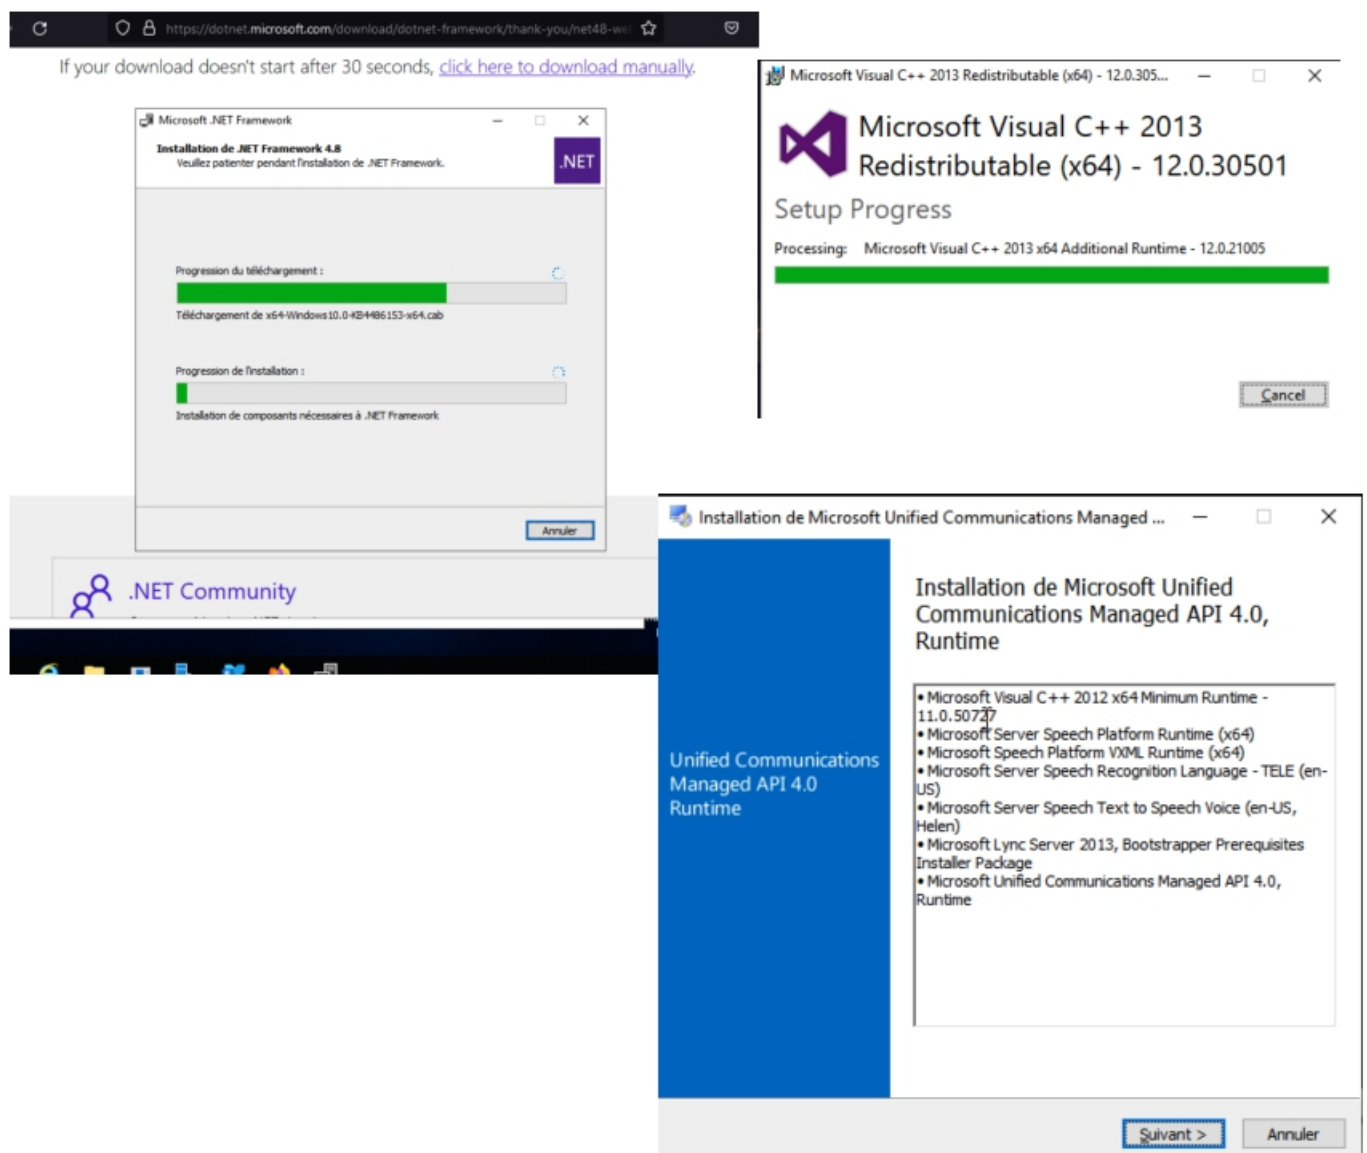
https://dotnet.microsoft.com/download/dotnet-framework/thank-you/net48-we

If your download doesn't start after 30 seconds, click here to download manually.

Microsoft .NET Framework

Installation de .NET Framework 4.8
Veuillez patienter pendant l'installation de .NET Framework.

.NET

Progression du téléchargement :

Téléchargement de x64-Windows10.0-KB4486153-x64.cab

Progression de l'installation :

Installation de composants nécessaires à .NET Framework

Annuler

.NET Community

Microsoft Visual C++ 2013 Redistributable (x64) - 12.0.305...

Microsoft Visual C++ 2013 Redistributable (x64) - 12.0.30501

Setup Progress

Processing: Microsoft Visual C++ 2013 x64 Additional Runtime - 12.0.21005

Cancel

Installation de Microsoft Unified Communications Managed ...

Unified Communications Managed API 4.0 Runtime

Installation de Microsoft Unified Communications Managed API 4.0, Runtime

• Microsoft Visual C++ 2012 x64 Minimum Runtime - 11.0.50727
• Microsoft Server Speech Platform Runtime (x64)
• Microsoft Speech Platform VXML Runtime (x64)
• Microsoft Server Speech Recognition Language - TELE (en-US)
• Microsoft Server Speech Text to Speech Voice (en-US, Helen)
• Microsoft Lync Server 2013, Bootstrapper Prerequisites Installer Package
• Microsoft Unified Communications Managed API 4.0, Runtime

Suivant >
Annuler